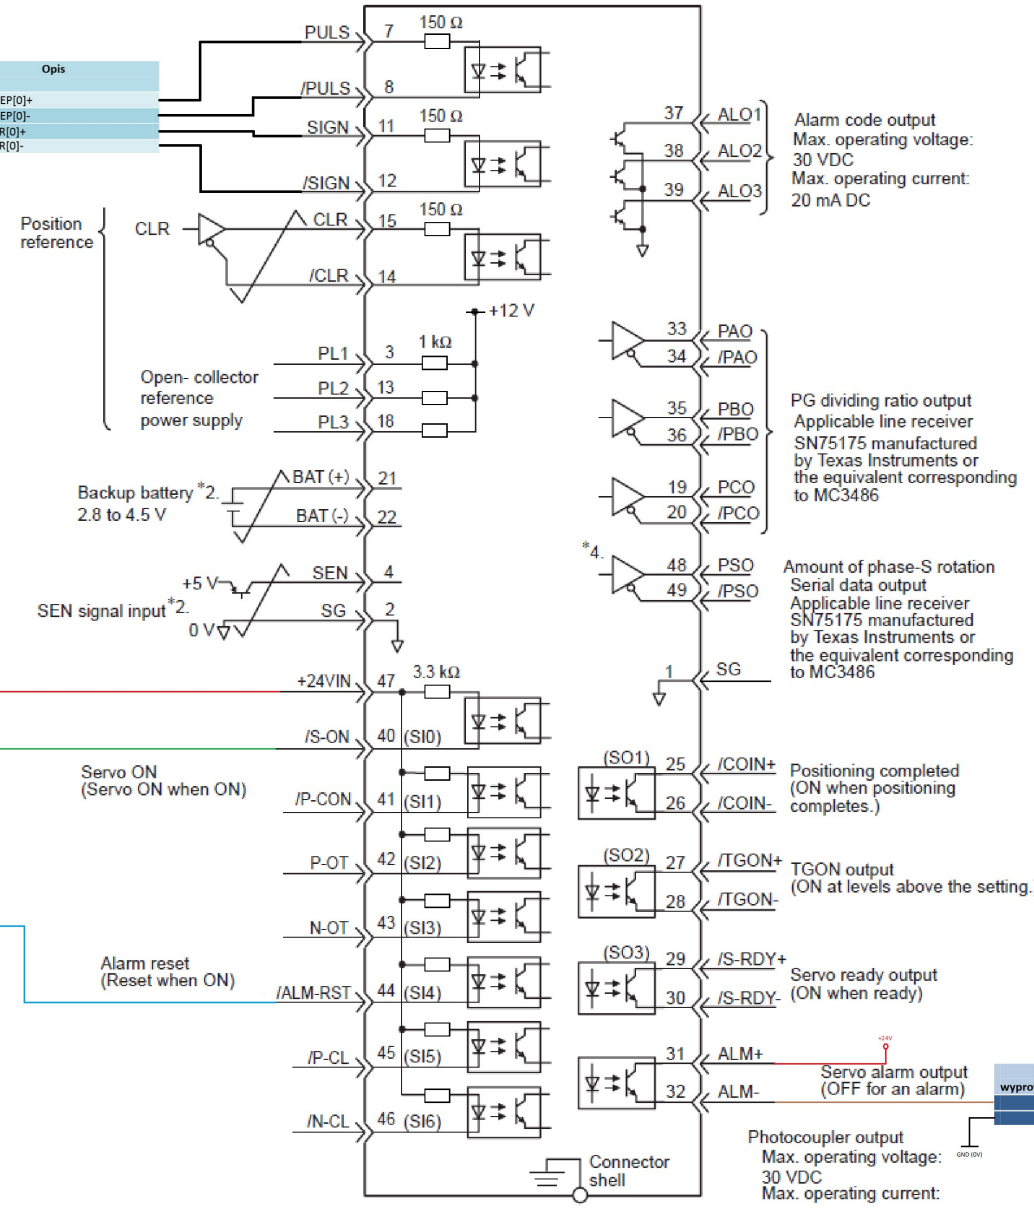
Opis
EP[0]+
EP[0]-
R[0]+
R[0]-

PULS 7 150 Ω
/PULS 8
SIGN 11 150 Ω
/SIGN 12
Position reference
CLR
CLR 15 150 Ω
/CLR 14
+12 V
PL1 3 1 kΩ
Open- collector reference power supply
PL2 13
PL3 18
Backup battery *2. 2.8 to 4.5 V
BAT (+) 21
BAT (-) 22
+5 V
SEN 4
SEN signal input *2.
0 V
SG 2
+24VIN 47 3.3 kΩ
/S-ON 40 (SI0)
Servo ON (Servo ON when ON)
/P-CON 41 (SI1)
P-OT 42 (SI2)
N-OT 43 (SI3)
Alarm reset (Reset when ON)
/ALM-RST 44 (SI4)
/P-CL 45 (SI5)
/N-CL 46 (SI6)
Connector shell

37 ALO1
38 ALO2
39 ALO3
Alarm code output
Max. operating voltage: 30 VDC
Max. operating current: 20 mA DC
33 PAO
34 /PAO
35 PBO
36 /PBO
19 PCO
20 /PCO
PG dividing ratio output
Applicable line receiver SN75175 manufactured by Texas Instruments or the equivalent corresponding to MC3486
*4.
48 PSO
49 /PSO
Amount of phase-S rotation
Serial data output
Applicable line receiver SN75175 manufactured by Texas Instruments or the equivalent corresponding to MC3486
1 SG
(SO1) 25 /COIN+
26 /COIN-
Positioning completed (ON when positioning completes.)
(SO2) 27 /TGON+
28 /TGON-
TGON output (ON at levels above the setting.
(SO3) 29 /S-RDY+
30 /S-RDY-
Servo ready output (ON when ready)
31 ALM+
+24V
32 ALM-
Servo alarm output (OFF for an alarm)
wypro
GND (0V)
Photocoupler output
Max. operating voltage: 30 VDC
Max. operating current: